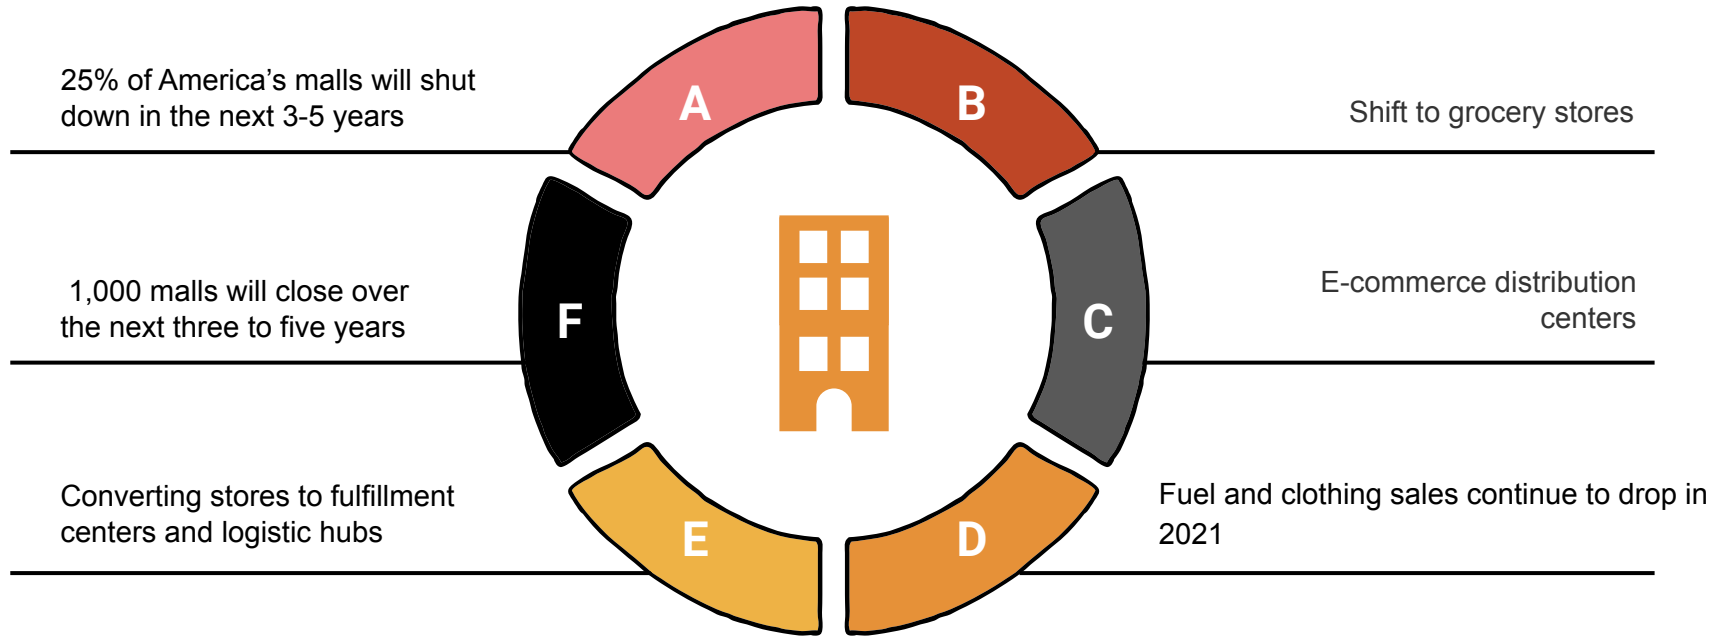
25% of America's malls will shut down in the next 3-5 years

A

B

Shift to grocery stores

1,000 malls will close over the next three to five years

F

C

E-commerce distribution centers

Converting stores to fulfillment centers and logistic hubs

E

D

Fuel and clothing sales continue to drop in 2021